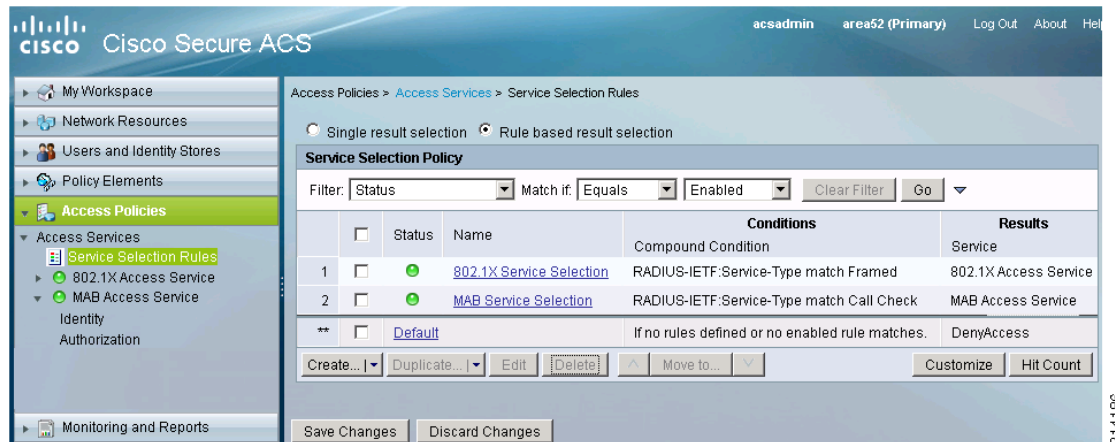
cisco Cisco Secure ACS

acsadmin area52 (Primary) Log Out About Hel

My Workspace
Network Resources
Users and Identity Stores
Policy Elements
Access Policies
Access Services
Service Selection Rules
802.1X Access Service
MAB Access Service
Identity
Authorization

Monitoring and Reports

Access Policies > Access Services > Service Selection Rules

Single result selection Rule based result selection

Service Selection Policy

Filter: Status Match if: Equals Enabled Clear Filter Go

| | | Status | Name | Conditions Compound Condition | Results Service |
|---|---|---|---|---|---|
| 1 | | | 802.1X Service Selection | RADIUS-IETF:Service-Type match Framed | 802.1X Access Service |
| 2 | | | MAB Service Selection | RADIUS-IETF:Service-Type match Call Check | MAB Access Service |
| ** | | Default | | If no rules defined or no enabled rule matches. | DenyAccess |

Create... Duplicate... Edit Delete Move to... Customize Hit Count

Save Changes Discard Changes